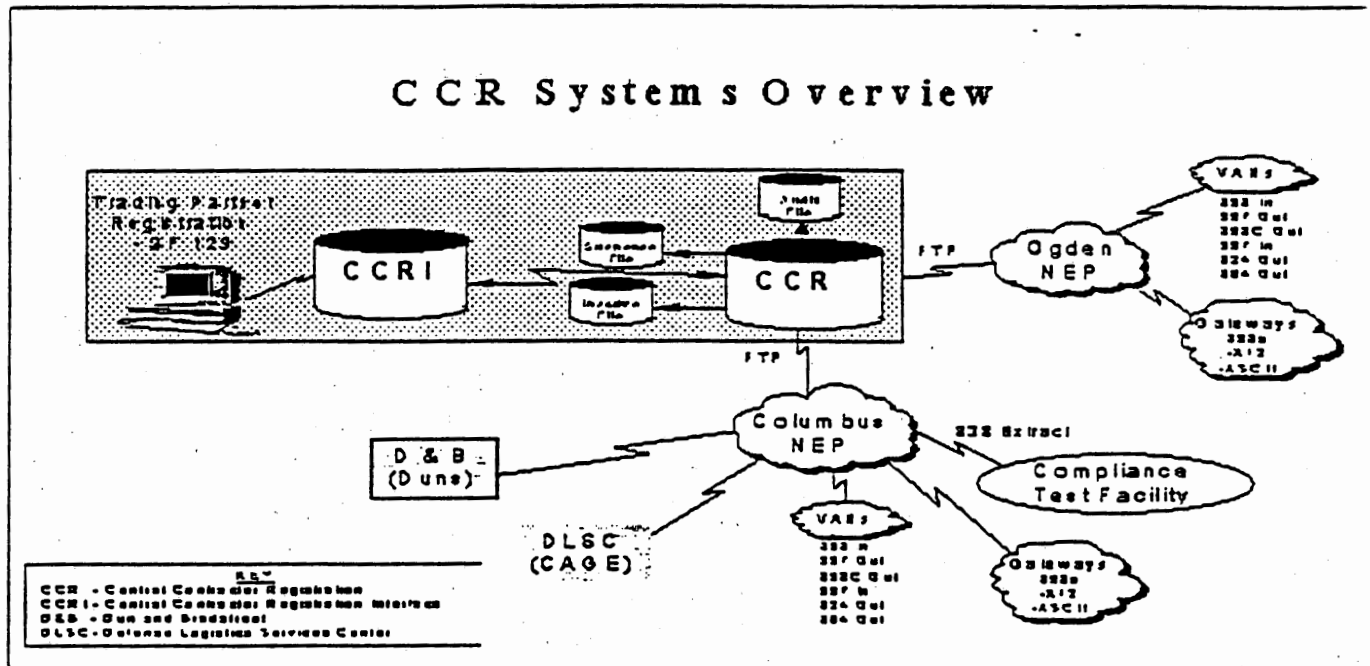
CCR Systems Overview

Trading Partner Registration - SF 129

CCRI

Audit File

Extraction File

Incoming File

CCR

FTP

Ogden NEP

VANs
838 In
997 Out
838C Out
997 In
824 Out
864 Out

Gateways
838s
-X12
-ASCII

FTP

Columbus NEP

838 Extract

Compliance Test Facility

D & B (Duns)

DLSC (CAGE)

VANs
838 In
997 Out
838C Out
997 In
824 Out
864 Out

Gateways
838s
-X12
-ASCII

Key
CCR - Central Contractor Registration
CCRI - Central Contractor Registration Interface
D&B - Dun and Bradstreet
DLSC - Defense Logistics Services Center